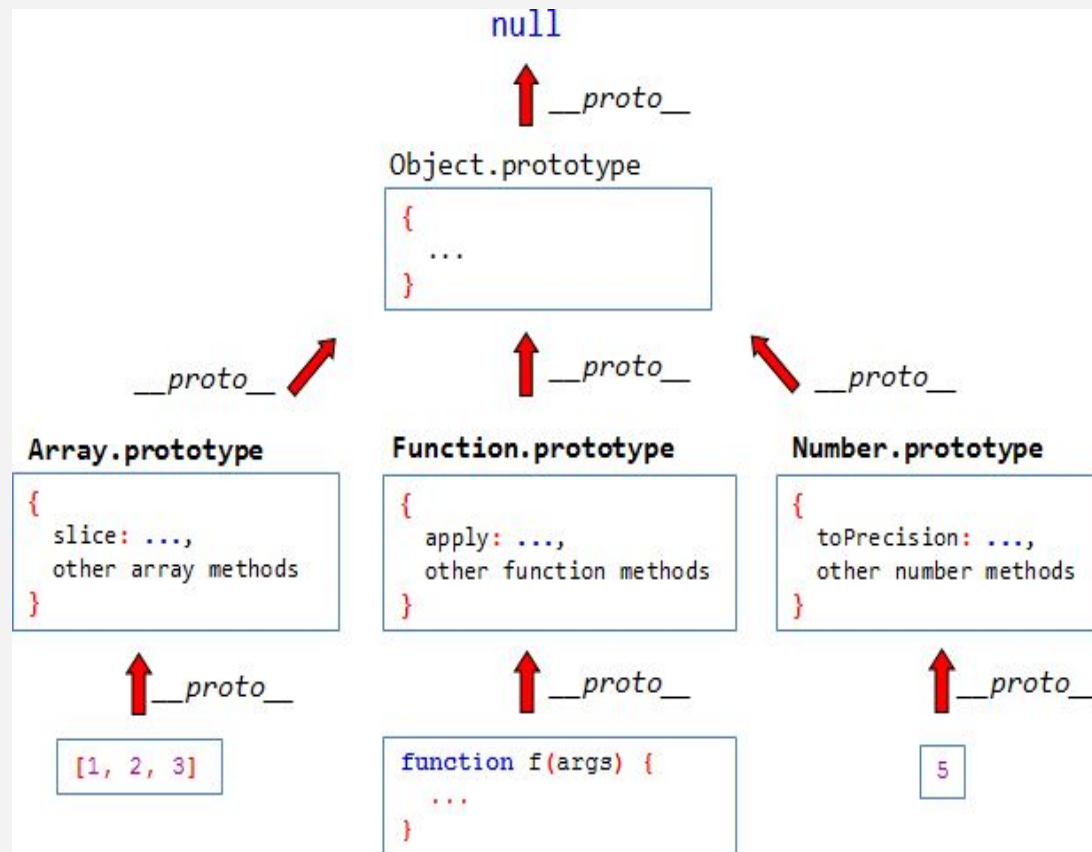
null

__proto__

Object.prototype

{
...
}

__proto__

__proto__

__proto__

Array.prototype

{
slice: ...,
other array methods
}

Function.prototype

{
apply: ...,
other function methods
}

Number.prototype

{
toPrecision: ...,
other number methods
}

__proto__

__proto__

__proto__

[1, 2, 3]

function f(args) {
...
}

5